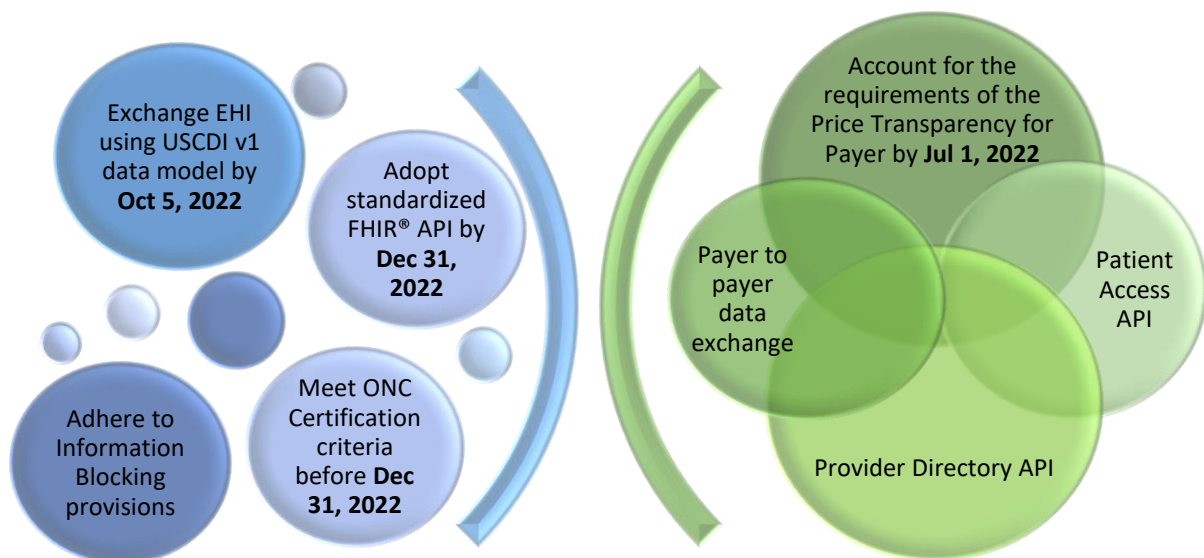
Exchange EHI using USCDI v1 data model by **Oct 5, 2022**

Adopt standardized FHIR® API by **Dec 31, 2022**

Adhere to Information Blocking provisions

Meet ONC Certification criteria before **Dec 31, 2022**

Account for the requirements of the Price Transparency for Payer by **Jul 1, 2022**

Payer to payer data exchange

Patient Access API

Provider Directory API